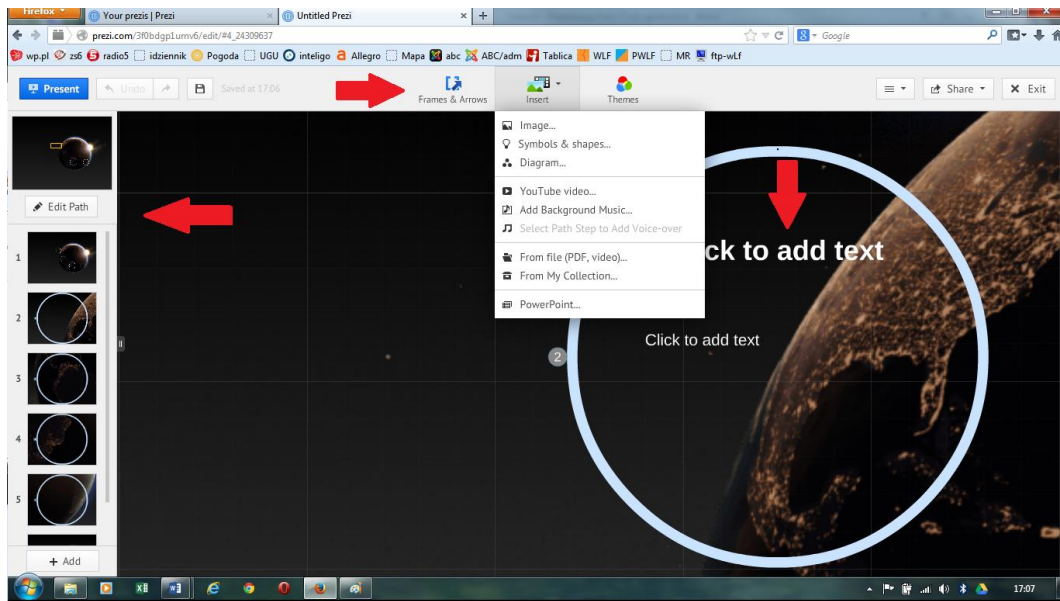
Firefox
Your prezis | Prezi
Untitled Prezi
prezi.com/3f0bdgp1umv6/edit/#4_24309637
Google
wp.pl zs6 radio5 idziennik Pogoda UGU inteligo Allegro Mapa abc ABC/adm Tablica WLF PWLF MR ftp-wLf

Present
Undo
Saved at 17:06
Frames & Arrows
Insert
Themes
Share
Exit

Image...
Symbols & shapes...
Diagram...
YouTube video...
Add Background Music...
Select Path Step to Add Voice-over
From file (PDF, video)...
From My Collection...
PowerPoint...

Edit Path
1
2
3
4
5
+ Add

ck to add text
Click to add text
2

17:07